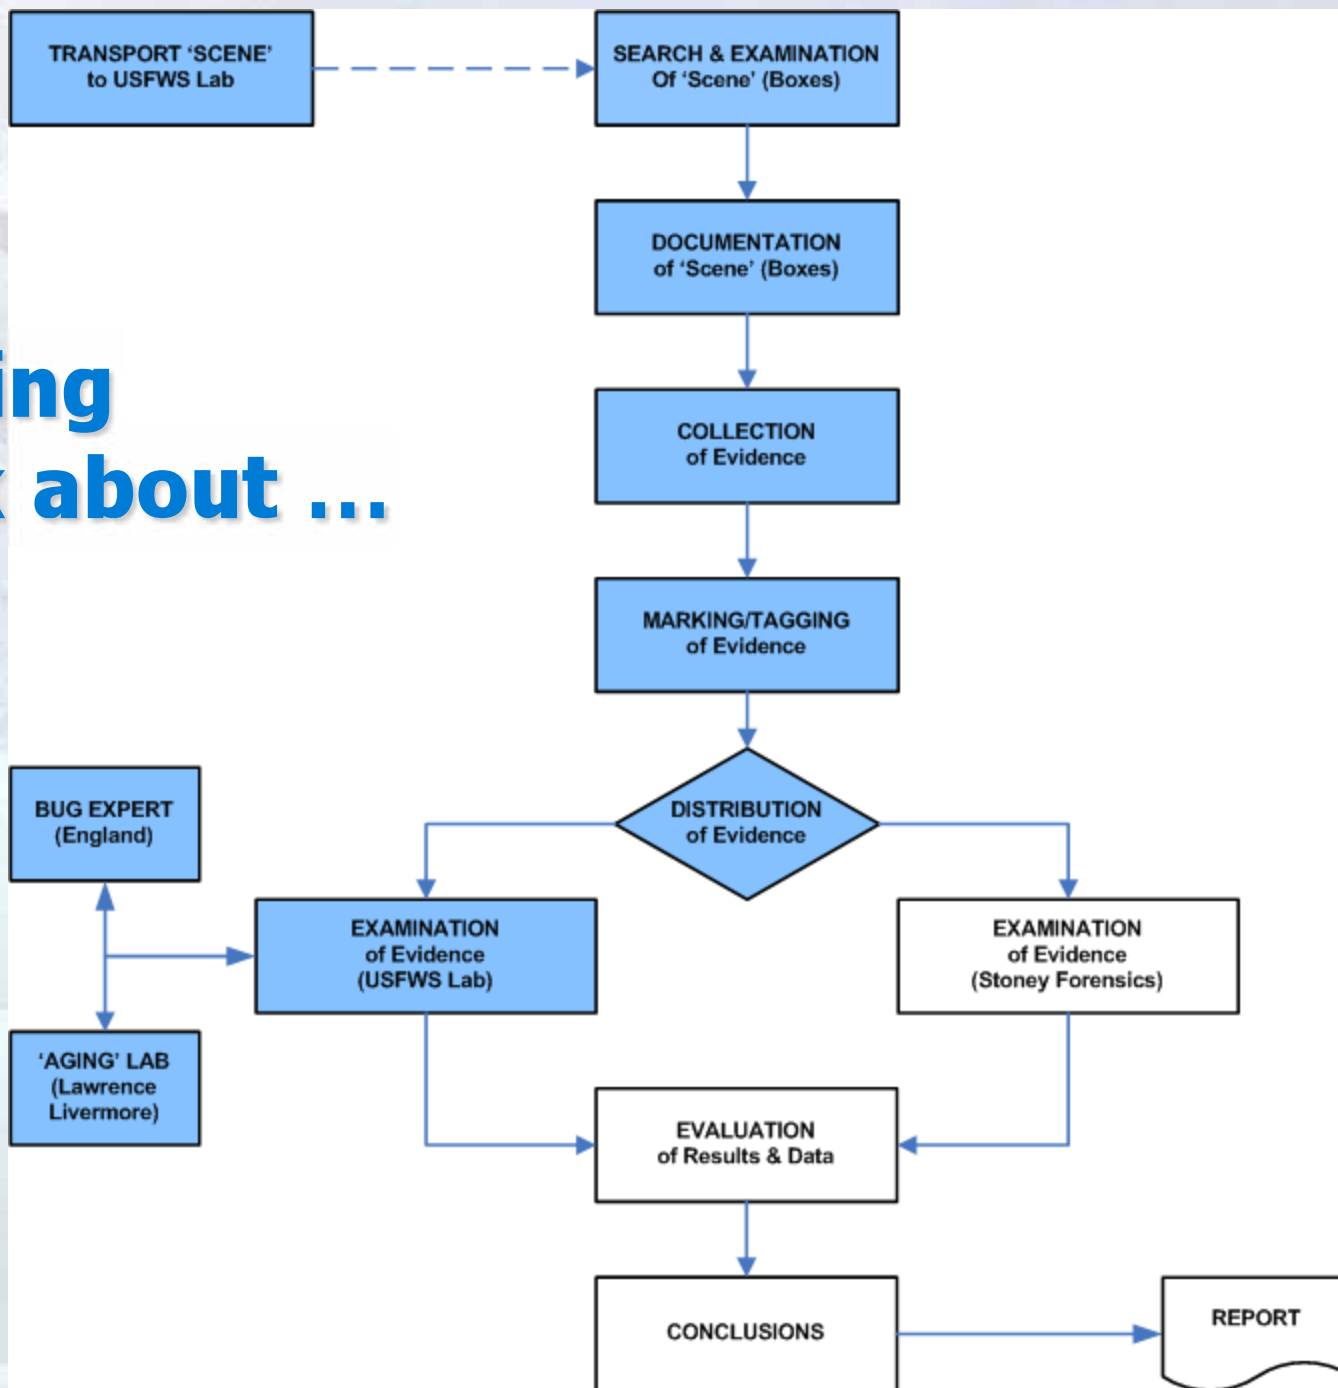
TRANSPORT 'SCENE' to USFWS Lab

SEARCH & EXAMINATION Of 'Scene' (Boxes)

DOCUMENTATION of 'Scene' (Boxes)

ing
about ...

COLLECTION of Evidence

MARKING/TAGGING of Evidence

DISTRIBUTION of Evidence

BUG EXPERT (England)

EXAMINATION of Evidence (USFWS Lab)

EXAMINATION of Evidence (Stoney Forensics)

'AGING' LAB (Lawrence Livermore)

EVALUATION of Results & Data

CONCLUSIONS

REPORT